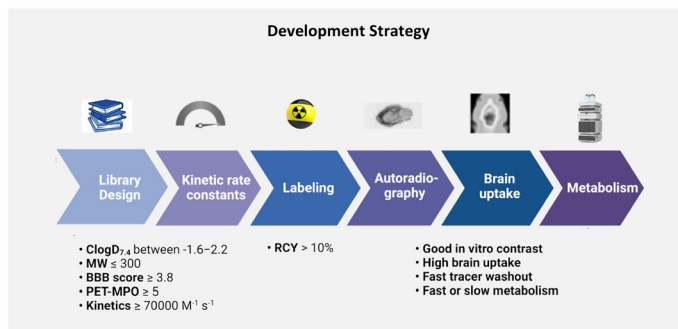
Development Strategy

Library Design

Kinetic rate constants

Labeling

Autoradiography

Brain uptake

Metabolism

• **ClogD$_{7.4}$** between -1.6–2.2
• **MW** ≤ 300
• **BBB score** ≥ 3.8
• **PET-MPO** ≥ 5
• **Kinetics** ≥ 70000 M$^{-1}$ s$^{-1}$

• **RCY** > 10%

• Good in vitro contrast
• High brain uptake
• Fast tracer washout
• Fast or slow metabolism